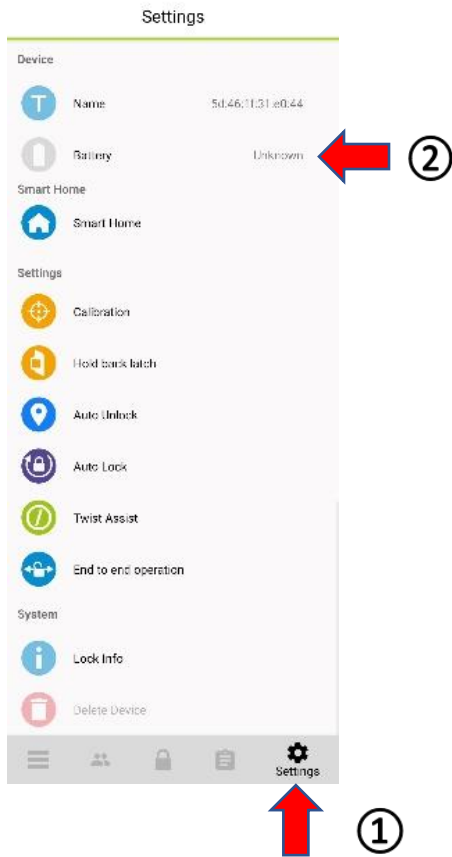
Settings

Device

Name 5d:46:11:31:e0:44

Battery Unknown

②

Smart Home

Smart Home

Settings

Calibration

Hold back latch

Auto Unlock

Auto Lock

Twist Assist

End to end operation

System

Lock Info

Delete Device

Settings

①